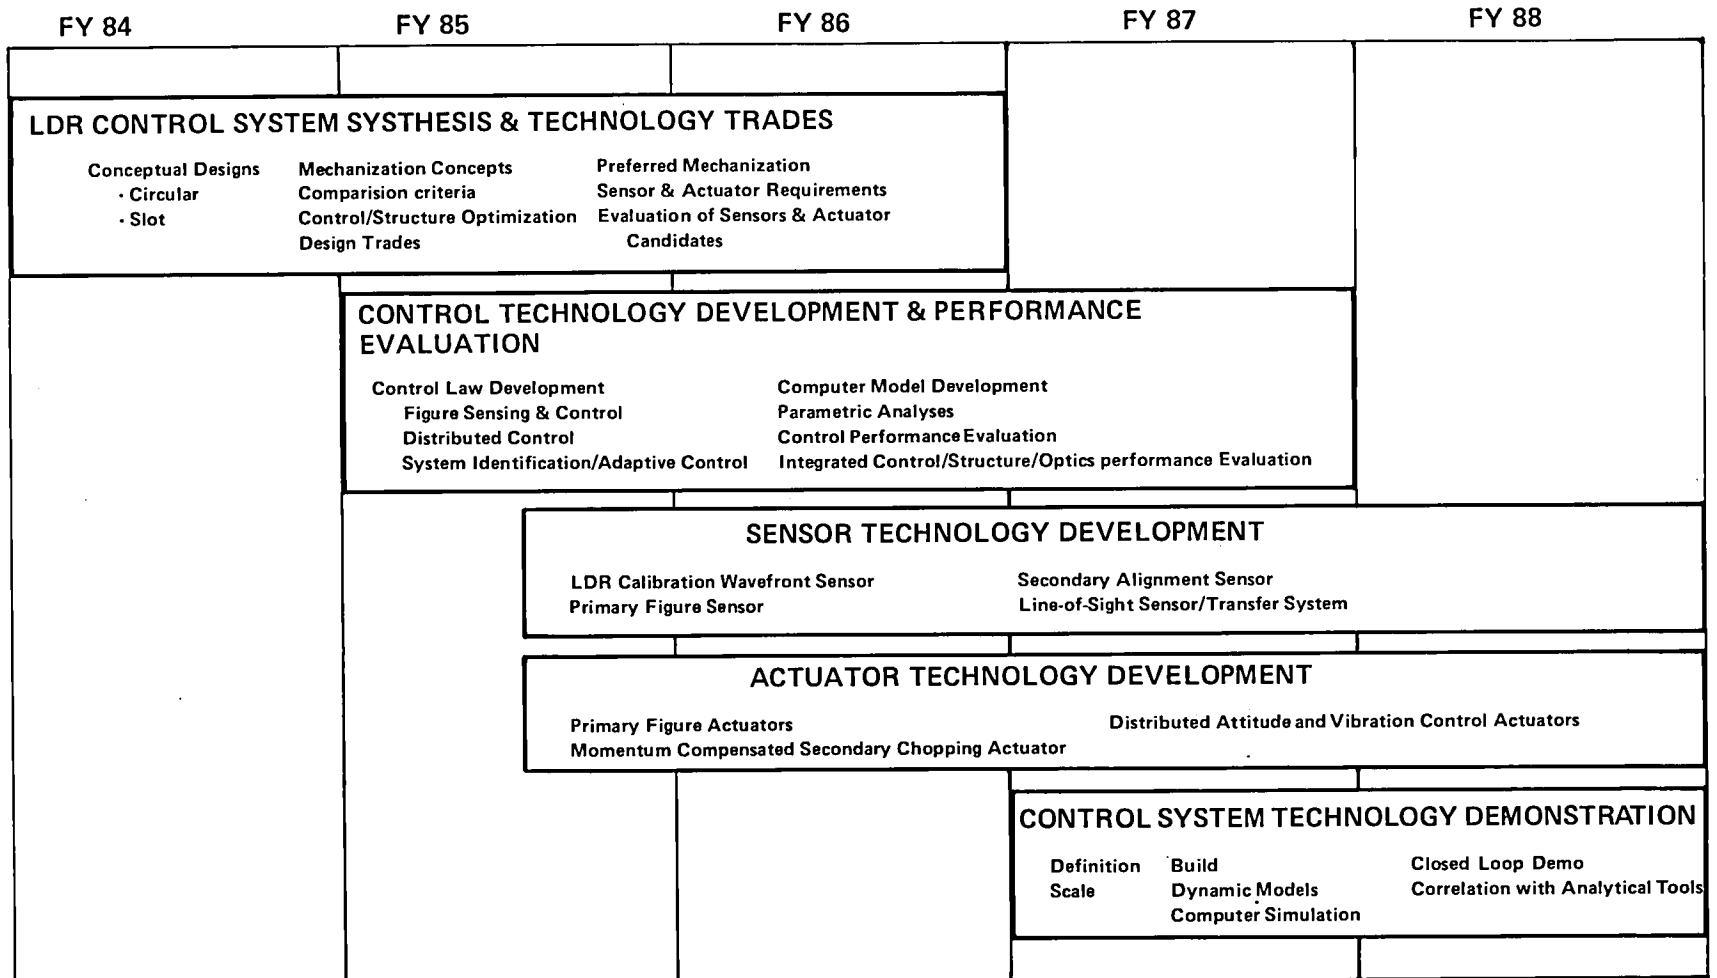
FY 84 FY 85 FY 86 FY 87 FY 88

LDR CONTROL SYSTEM SYSTHESIS & TECHNOLOGY TRADES

Conceptual Designs
· Circular
· Slot

Mechanization Concepts
Comparision criteria
Control/Structure Optimization
Design Trades

Preferred Mechanization
Sensor & Actuator Requirements
Evaluation of Sensors & Actuator Candidates

CONTROL TECHNOLOGY DEVELOPMENT & PERFORMANCE EVALUATION

Control Law Development
Figure Sensing & Control
Distributed Control
System Identification/Adaptive Control

Computer Model Development
Parametric Analyses
Control Performance Evaluation
Integrated Control/Structure/Optics performance Evaluation

SENSOR TECHNOLOGY DEVELOPMENT

LDR Calibration Wavefront Sensor
Primary Figure Sensor

Secondary Alignment Sensor
Line-of-Sight Sensor/Transfer System

ACTUATOR TECHNOLOGY DEVELOPMENT

Primary Figure Actuators
Momentum Compensated Secondary Chopping Actuator

Distributed Attitude and Vibration Control Actuators

CONTROL SYSTEM TECHNOLOGY DEMONSTRATION

Definition
Scale

Build
Dynamic Models
Computer Simulation

Closed Loop Demo
Correlation with Analytical Tools